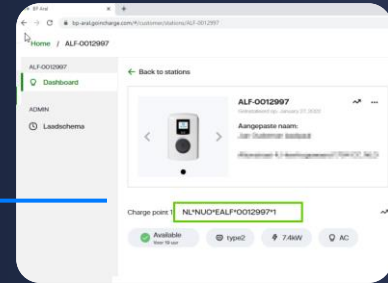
BP Aral

bp-aral.goincharge.com/#/customer/stations/ALF-OO12997

Home / ALF-OO12997

ALF-OO12997

Dashboard

ADMIN

Laadschema

Back to stations

ALF-OO12997

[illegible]

Aangepaste naam:

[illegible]

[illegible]

Charge point 1

NL*NUO*EALF*0012997*1

Available

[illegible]

type2

7.4kW

AC